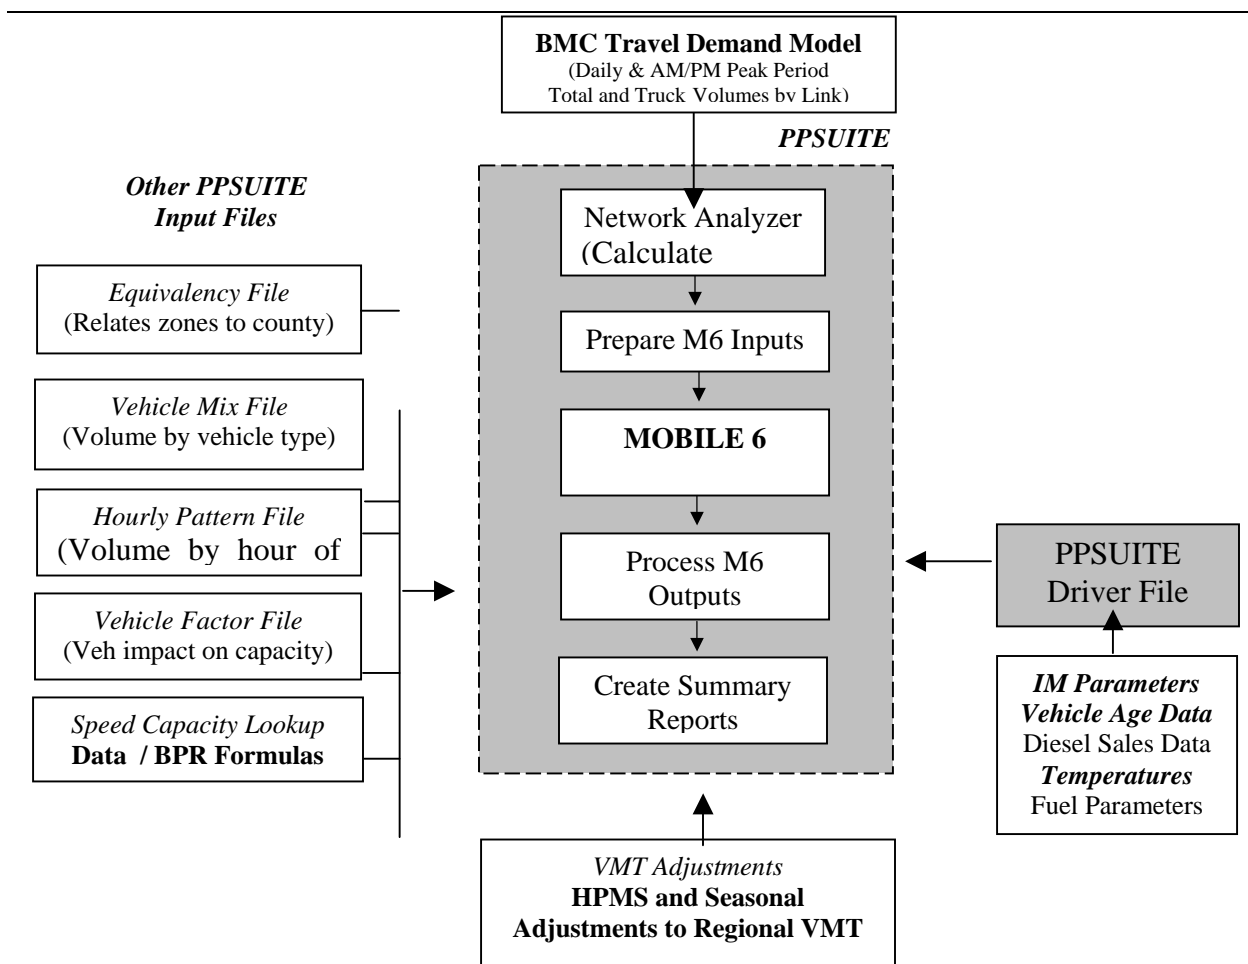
BMC Travel Demand Model
(Daily & AM/PM Peak Period Total and Truck Volumes by Link)

PPSUITE

Other PPSUITE Input Files

Equivalency File
(Relates zones to county)

Vehicle Mix File
(Volume by vehicle type)

Hourly Pattern File
(Volume by hour of

Vehicle Factor File
(Veh impact on capacity)

Speed Capacity Lookup
Data / BPR Formulas

Network Analyzer
(Calculate

Prepare M6 Inputs

MOBILE 6

Process M6 Outputs

Create Summary Reports

PPSUITE
Driver File

IM Parameters
Vehicle Age Data
Diesel Sales Data
Temperatures
Fuel Parameters

VMT Adjustments
HPMS and Seasonal Adjustments to Regional VMT